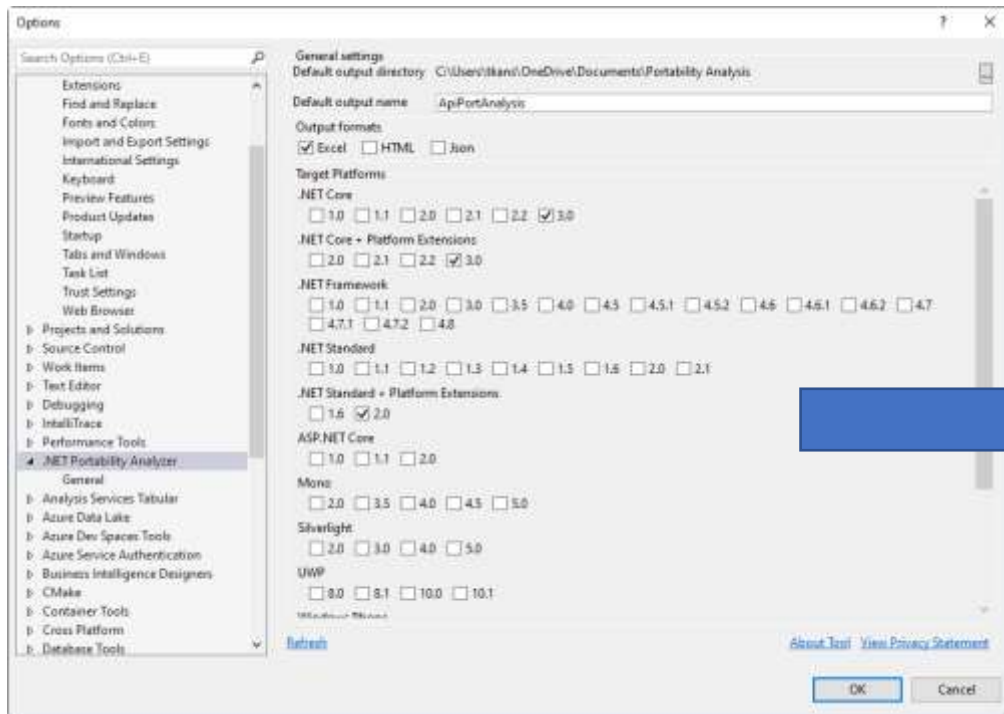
Options

?

Search Options (Ctrl+E)

Extensions
Find and Replace
Fonts and Colors
Import and Export Settings
International Settings
Keyboard
Preview Features
Product Updates
Startup
Tabs and Windows
Task List
Trust Settings
Web Browser
Projects and Solutions
Source Control
Work Items
Text Editor
Debugging
IntelliTrace
Performance Tools
.NET Portability Analyzer
General
Analysis Services Tabular
Azure Data Lake
Azure Dev Spaces Tools
Azure Service Authentication
Business Intelligence Designers
CMake
Container Tools
Cross Platform
Database Tools

General settings
Default output directory C:\Users\tkans\OneDrive\Documents\Portability Analysis

Default output name ApiPortAnalysis

Output formats
Excel HTML Json

Target Platforms
.NET Core
1.0 1.1 2.0 2.1 2.2 3.0
.NET Core + Platform Extensions
2.0 2.1 2.2 3.0
.NET Framework
1.0 1.1 2.0 3.0 3.5 4.0 4.5 4.5.1 4.5.2 4.6 4.6.1 4.6.2 4.7 4.7.1 4.7.2 4.8
.NET Standard
1.0 1.1 1.2 1.3 1.4 1.5 1.6 2.0 2.1
.NET Standard + Platform Extensions
1.6 2.0
ASP.NET Core
1.0 1.1 2.0
Mono
2.0 3.5 4.0 4.5 5.0
Silverlight
2.0 3.0 4.0 5.0
UWP
8.0 8.1 10.0 10.1
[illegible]

Refresh

About Tool View Privacy Statement

OK Cancel